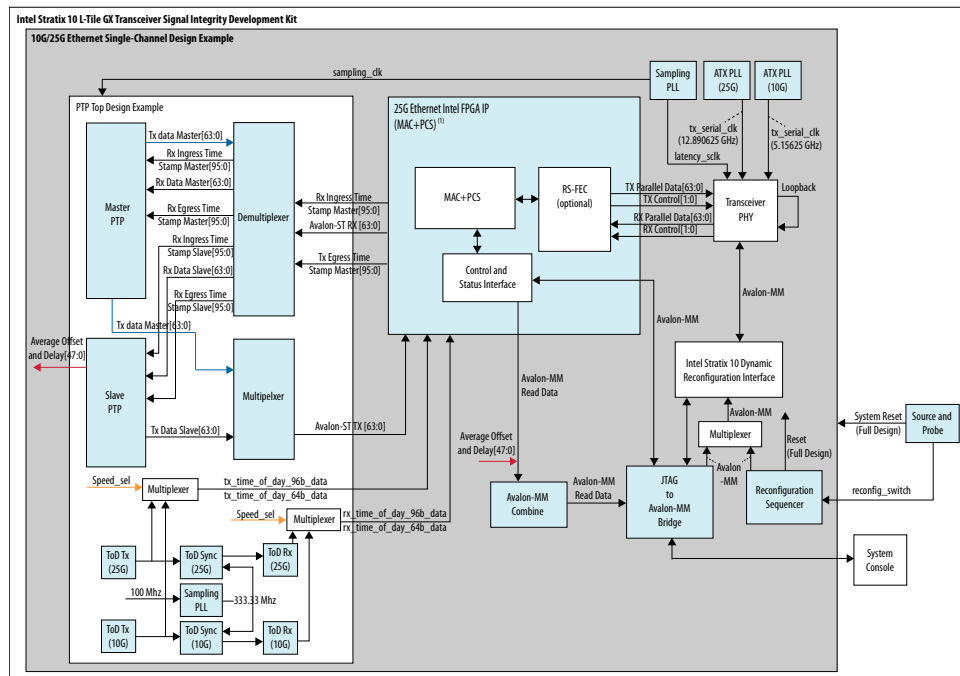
Intel Stratix 10 L-Tile GX Transceiver Signal Integrity Development Kit

10G/25G Ethernet Single-Channel Design Example

sampling_clk

Sampling PLL

ATX PLL (25G)

ATX PLL (10G)

PTP Top Design Example

25G Ethernet Intel FPGA IP (MAC+PCS) $^{(1)}$

tx_serial_clk (12.890625 GHz)

tx_serial_clk (5.15625 GHz)

latency_sclk

Master PTP

Tx data Master[63:0]

Rx Ingress Time Stamp Master[95:0]

Rx Data Master[63:0]

Rx Egress Time Stamp Master[95:0]

Demultiplexer

Rx Ingress Time Stamp Slave[95:0]

Rx Data Slave[63:0]

Rx Egress Time Stamp Slave[95:0]

Rx Ingress Time Stamp Master[95:0]

Avalon-ST RX [63:0]

Tx Egress Time Stamp Master[95:0]

MAC+PCS

RS-FEC (optional)

TX Parallel Data[63:0]

TX Control[1:0]

RX Parallel Data[63:0]

RX Control[1:0]

Transceiver PHY

Loopback

Control and Status Interface

Tx data Master[63:0]

Average Offset and Delay[47:0]

Slave PTP

Multipelxer

Tx Data Slave[63:0]

Avalon-ST TX [63:0]

Avalon-MM

Avalon-MM

Intel Stratix 10 Dynamic Reconfiguration Interface

Avalon-MM Read Data

Avalon-MM

Multiplexer

Reset (Full Design)

System Reset (Full Design)

Source and Probe

Average Offset and Delay[47:0]

Avalon -MM

Speed_sel

Multiplexer

tx_time_of_day_96b_data

tx_time_of_day_64b_data

Avalon-MM Combine

Avalon-MM Read Data

JTAG to Avalon-MM Bridge

Reconfiguration Sequencer

reconfig_switch

Speed_sel

Multiplexer

rx_time_of_day_96b_data

rx_time_of_day_64b_data

ToD Tx (25G)

ToD Sync (25G)

ToD Rx (25G)

System Console

100 Mhz

Sampling PLL

333.33 Mhz

ToD Tx (10G)

ToD Sync (10G)

ToD Rx (10G)